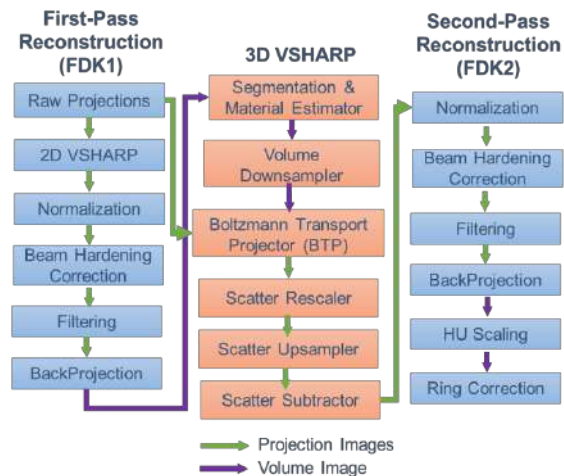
First-Pass Reconstruction (FDK1)

Raw Projections

2D VSHARP

Normalization

Beam Hardening Correction

Filtering

BackProjection

3D VSHARP

Segmentation & Material Estimator

Volume Downsampler

Boltzmann Transport Projector (BTP)

Scatter Rescaler

Scatter Upsampler

Scatter Subtractor

Second-Pass Reconstruction (FDK2)

Normalization

Beam Hardening Correction

Filtering

BackProjection

HU Scaling

Ring Correction

Projection Images

Volume Image